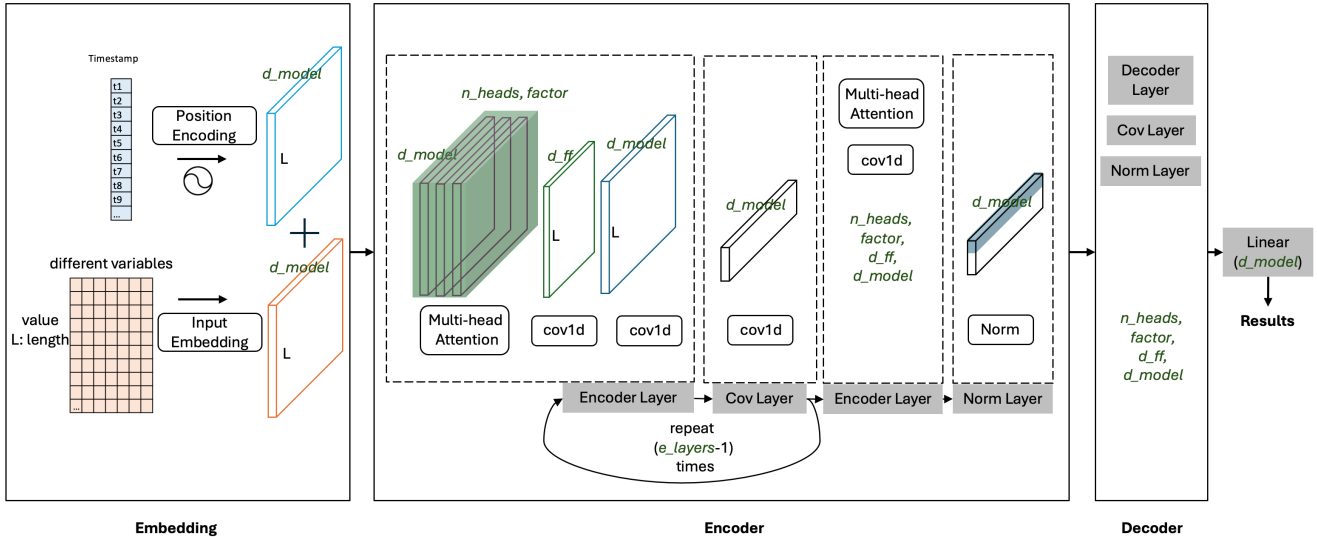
Timestamp
t1
t2
t3
t4
t5
t6
t7
t8
t9
...

Position Encoding

d_model

L

different variables

value
L: length

...

Input Embedding

d_model

L

Embedding

n_heads, factor

d_model

d_ff

d_model

L

L

Multi-head Attention

cov1d

cov1d

d_model

cov1d

Multi-head Attention

cov1d

n_heads, factor, d_ff, d_model

d_model

Norm

Encoder Layer

Cov Layer

Encoder Layer

Norm Layer

repeat (e_layers-1) times

Encoder

Decoder Layer

Cov Layer

Norm Layer

n_heads, factor, d_ff, d_model

Decoder

Linear (d_model)

Results